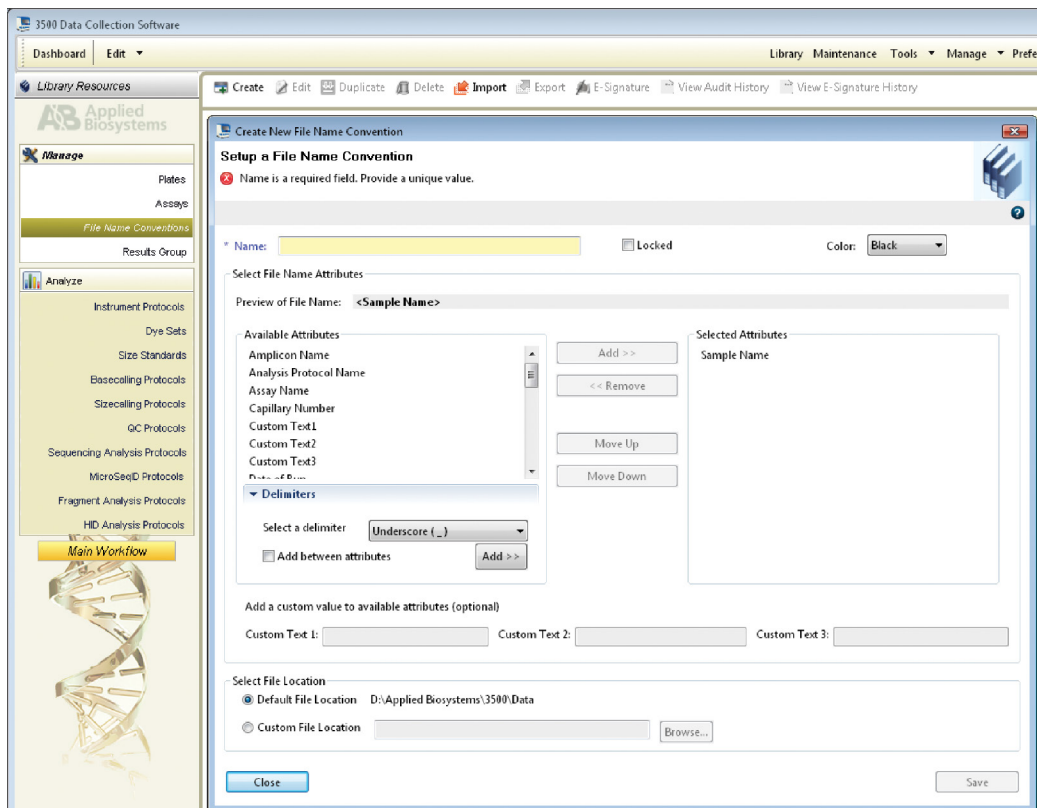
3500 Data Collection Software

Dashboard Edit ▾

Library Maintenance Tools ▾ Manage ▾ Prefe

Library Resources

Applied Biosystems

Manage

Plates

Assays

File Name Conventions

Results Group

Analyze

Instrument Protocols

Dye Sets

Size Standards

Basecalling Protocols

Sizecalling Protocols

QC Protocols

Sequencing Analysis Protocols

MicroSeqID Protocols

Fragment Analysis Protocols

HID Analysis Protocols

Main Workflow

Create Edit Duplicate Delete Import Export E-Signature View Audit History View E-Signature History

Create New File Name Convention

Setup a File Name Convention

Name is a required field. Provide a unique value.

* Name:

Locked

Color: Black

Select File Name Attributes

Preview of File Name: <Sample Name>

Available Attributes

Amplicon Name
Analysis Protocol Name
Assay Name
Capillary Number
Custom Text1
Custom Text2
Custom Text3
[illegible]

Add >>

<< Remove

Move Up

Move Down

Selected Attributes

Sample Name

▾ Delimiters

Select a delimiter Underscore ( _ )

Add between attributes

Add >>

Add a custom value to available attributes (optional)

Custom Text 1:

Custom Text 2:

Custom Text 3:

Select File Location

Default File Location D:\Applied Biosystems\3500\Data

Custom File Location

Browse...

Close

Save